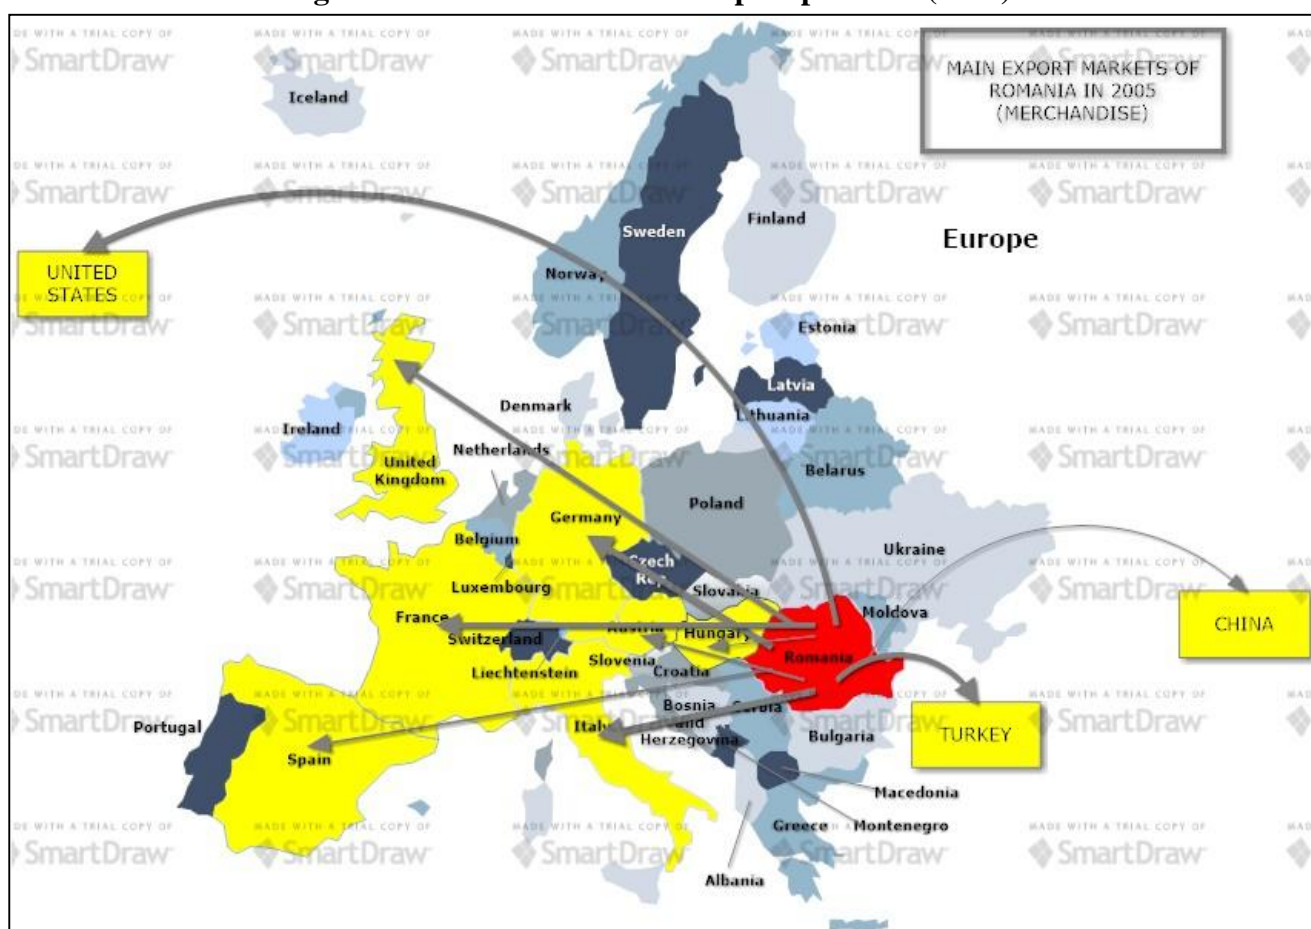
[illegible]

MAIN EXPORT MARKETS OF ROMANIA IN 2005 (MERCHANDISE)

Europe

UNITED STATES

CHINA

TURKEY

Iceland
Sweden
Finland
Norway
Estonia
Latvia
Lithuania
Denmark
Ireland
United Kingdom
Netherlands
Belarus
Poland
Germany
Belgium
Ukraine
Czech Rep.
Slovakia
Luxembourg
Moldova
France
Switzerland
Austria
Hungary
Romania
Liechtenstein
Slovenia
Croatia
Bosnia and Herzegovina
Serbia
Portugal
Spain
Italy
Bulgaria
Macedonia
Greece
Montenegro
Albania

MADE WITH A TRIAL COPY OF SmartDraw
MADE WITH A TRIAL COPY OF SmartDraw
MADE WITH A TRIAL COPY OF SmartDraw
MADE WITH A TRIAL COPY OF SmartDraw
MADE WITH A TRIAL COPY OF SmartDraw